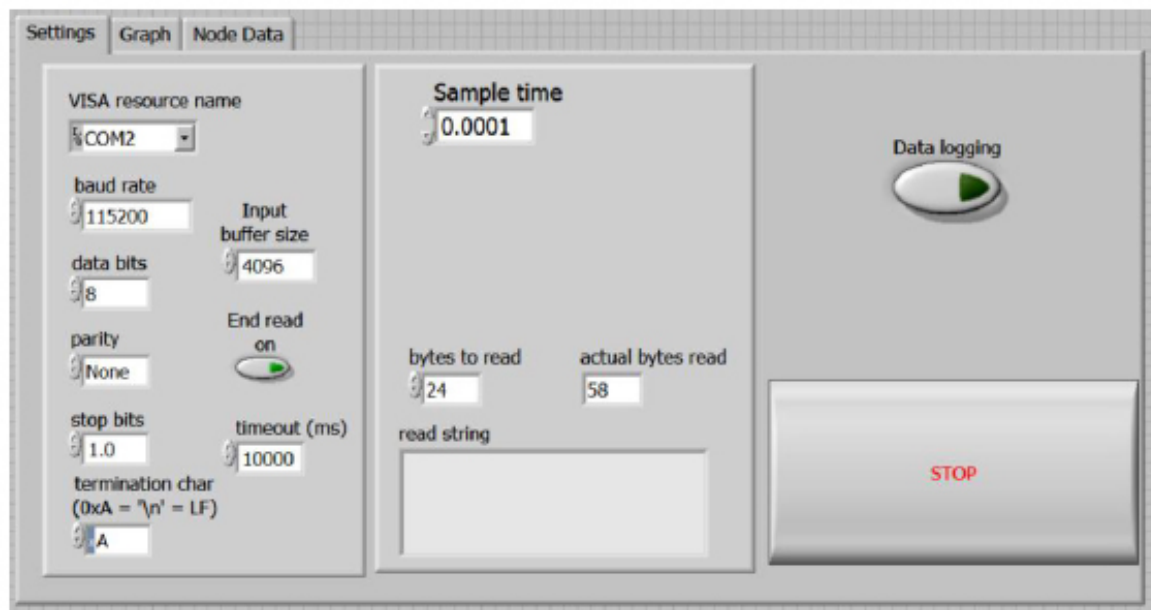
Settings | Graph | Node Data

VISA resource name
COM2

baud rate
115200

Input buffer size
4096

data bits
8

End read on

parity
None

stop bits
1.0

timeout (ms)
10000

termination char (0xA = '\n' = LF)
A

Sample time
0.0001

bytes to read
24

actual bytes read
58

read string

Data logging

STOP